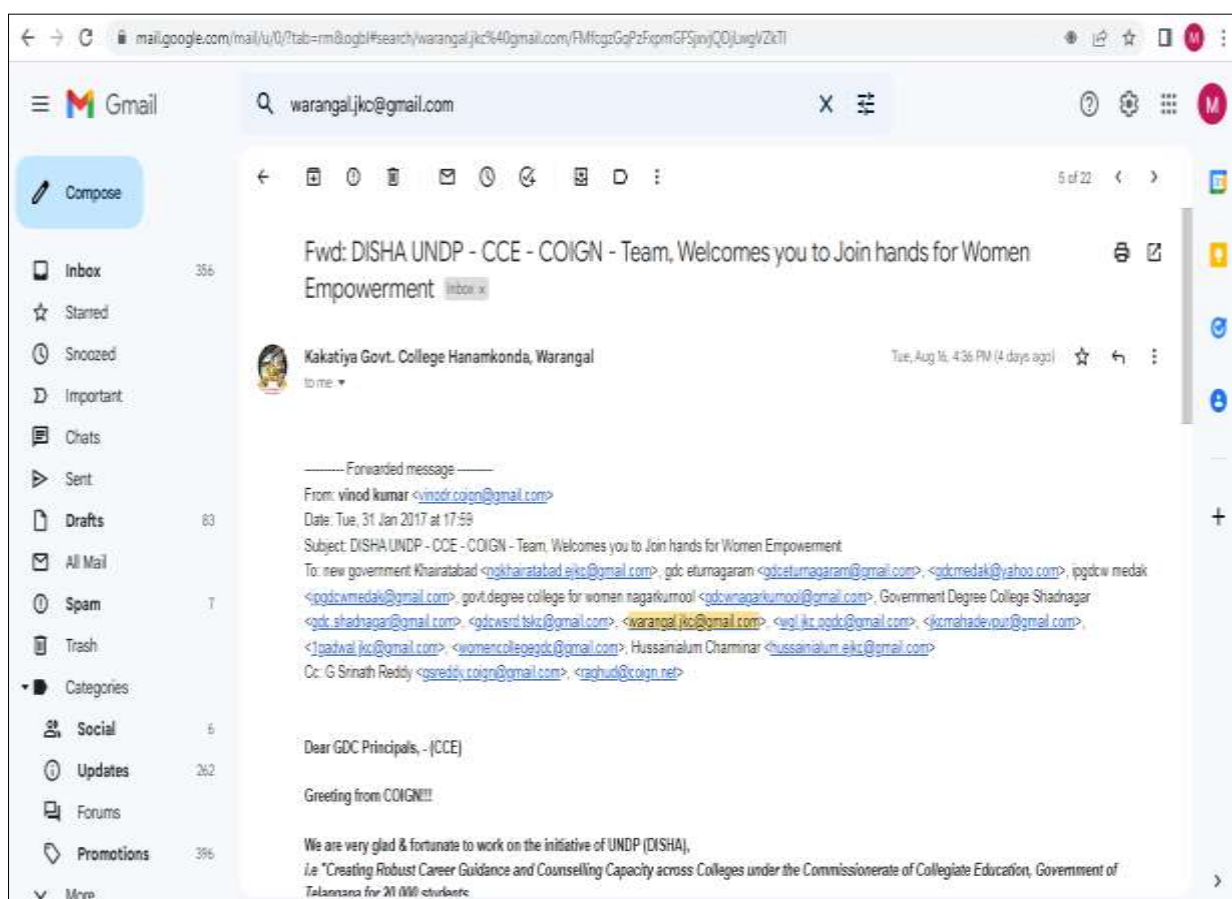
mail.google.com/mail/u/0/?tab=rm&ogbl#search/warangal.jkc%40gmail.com/FMfcgzGqPzFxpmGFSjxvjQOjLwgVZkTl

Gmail

warangal.jkc@gmail.com

Compose

Inbox 356
Starred
Snoozed
Important
Chats
Sent
Drafts 83
All Mail
Spam 7
Trash
Categories
Social 6
Updates 262
Forums
Promotions 396
More

5 of 22

Fwd: DISHA UNDP - CCE - COIGN - Team, Welcomes you to Join hands for Women Empowerment Inbox x

Kakatiya Govt. College Hanamkonda, Warangal
to me

Tue, Aug 16, 4:36 PM (4 days ago)

---------- Forwarded message ---------
From: vinod kumar <vinodr.coign@gmail.com>
Date: Tue, 31 Jan 2017 at 17:59
Subject: DISHA UNDP - CCE - COIGN - Team, Welcomes you to Join hands for Women Empowerment
To: new government Khairatabad <ngkhairatabad.ejkc@gmail.com>, gdc eturnagaram <gdceturnagaram@gmail.com>, <gdcmedak@yahoo.com>, ipgdcw medak <pgdcwmedak@gmail.com>, govt.degree college for women nagarkurnool <gdcwnagarkurnool@gmail.com>, Government Degree College Shadnagar <gdc.shadnagar@gmail.com>, <gdcwsrd.tskc@gmail.com>, <warangal.jkc@gmail.com>, <wgl.jkc.pgdc@gmail.com>, <kcmahadevpur@gmail.com>, <1gadwal.jkc@gmail.com>, <womencollegegdc@gmail.com>, Hussainialum Charminar <hussainialum.ejkc@gmail.com>
Cc: G Srinath Reddy <gsreddy.coign@gmail.com>, <raghud@coign.net>

Dear GDC Principals, - (CCE)

Greeting from COIGN!!!

We are very glad & fortunate to work on the initiative of UNDP (DISHA),
i.e "Creating Robust Career Guidance and Counselling Capacity across Colleges under the Commissionerate of Collegiate Education, Government of Telangana for 20,000 students